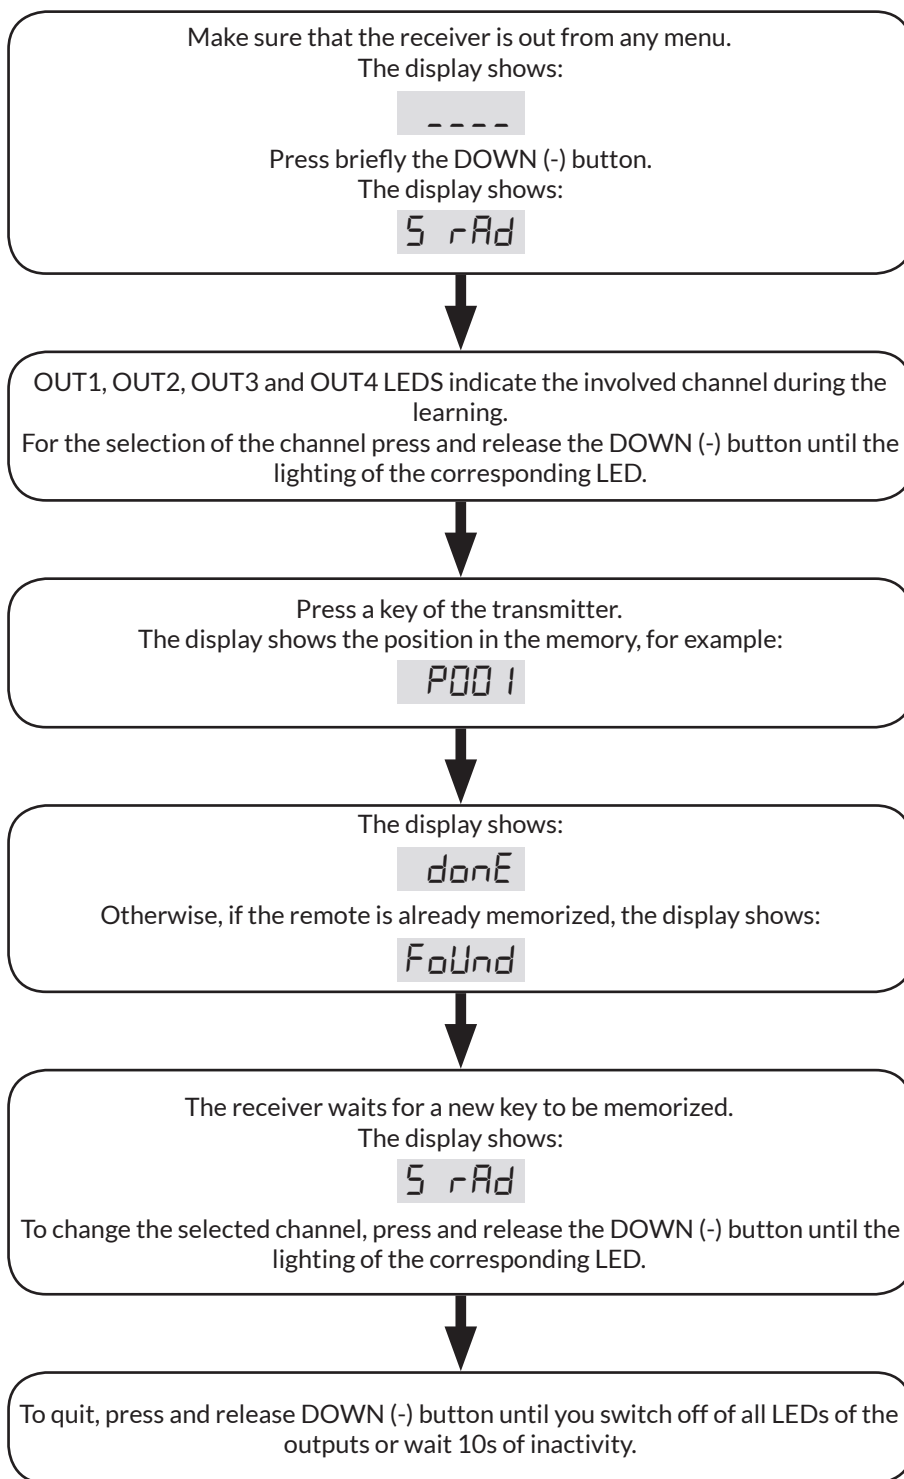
Make sure that the receiver is out from any menu.
The display shows:

----

Press briefly the DOWN (-) button.
The display shows:

5 rAd

OUT1, OUT2, OUT3 and OUT4 LEDS indicate the involved channel during the learning.
For the selection of the channel press and release the DOWN (-) button until the lighting of the corresponding LED.

Press a key of the transmitter.
The display shows the position in the memory, for example:

P001

The display shows:

donE

Otherwise, if the remote is already memorized, the display shows:

FoUnd

The receiver waits for a new key to be memorized.
The display shows:

5 rAd

To change the selected channel, press and release the DOWN (-) button until the lighting of the corresponding LED.

To quit, press and release DOWN (-) button until you switch off of all LEDs of the outputs or wait 10s of inactivity.